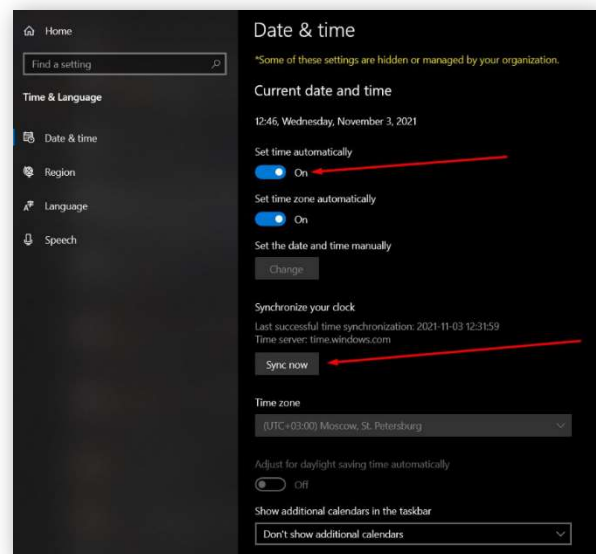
Home

Find a setting

Time & Language

Date & time

Region

Language

Speech

Date & time

*Some of these settings are hidden or managed by your organization.

Current date and time

12:46, Wednesday, November 3, 2021

Set time automatically

On

Set time zone automatically

On

Set the date and time manually

Change

Synchronize your clock

Last successful time synchronization: 2021-11-03 12:31:59
Time server: time.windows.com

Sync now

Time zone

(UTC+03:00) Moscow, St. Petersburg

Adjust for daylight saving time automatically

Off

Show additional calendars in the taskbar

Don't show additional calendars